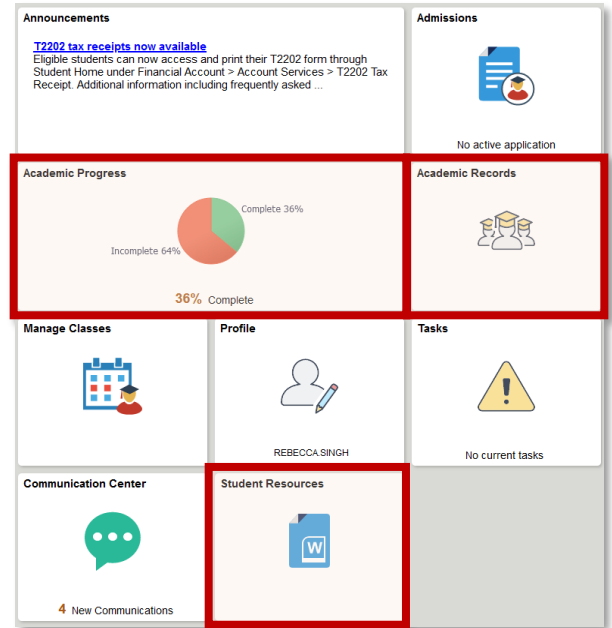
Announcements

T2202 tax receipts now available
Eligible students can now access and print their T2202 form through Student Home under Financial Account > Account Services > T2202 Tax Receipt. Additional information including frequently asked ...

Admissions

No active application

Academic Progress

Complete 36%

Incomplete 64%

36% Complete

Academic Records

Manage Classes

Profile

REBECCA.SINGH

Tasks

No current tasks

Communication Center

4 New Communications

Student Resources

W